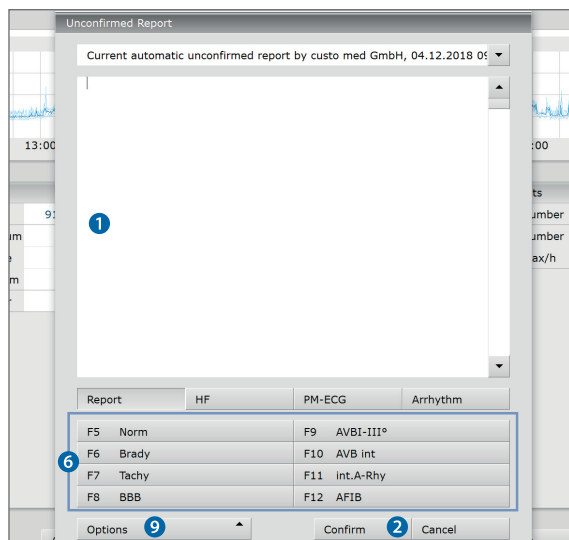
Unconfirmed Report

Current automatic unconfirmed report by custo med GmbH, 04.12.2018 0

13:00

:00

91

um

e

m

ts

umber

umber

ax/h

1

Report | HF | PM-ECG | Arrhythm

6

| | | | |
|---|---|---|---|
| F5 | Norm | F9 | AVBI-III° |
| F6 | Brady | F10 | AVB int |
| F7 | Tachy | F11 | int.A-Rhy |
| F8 | BBB | F12 | AFIB |

Options 9

Confirm 2 Cancel